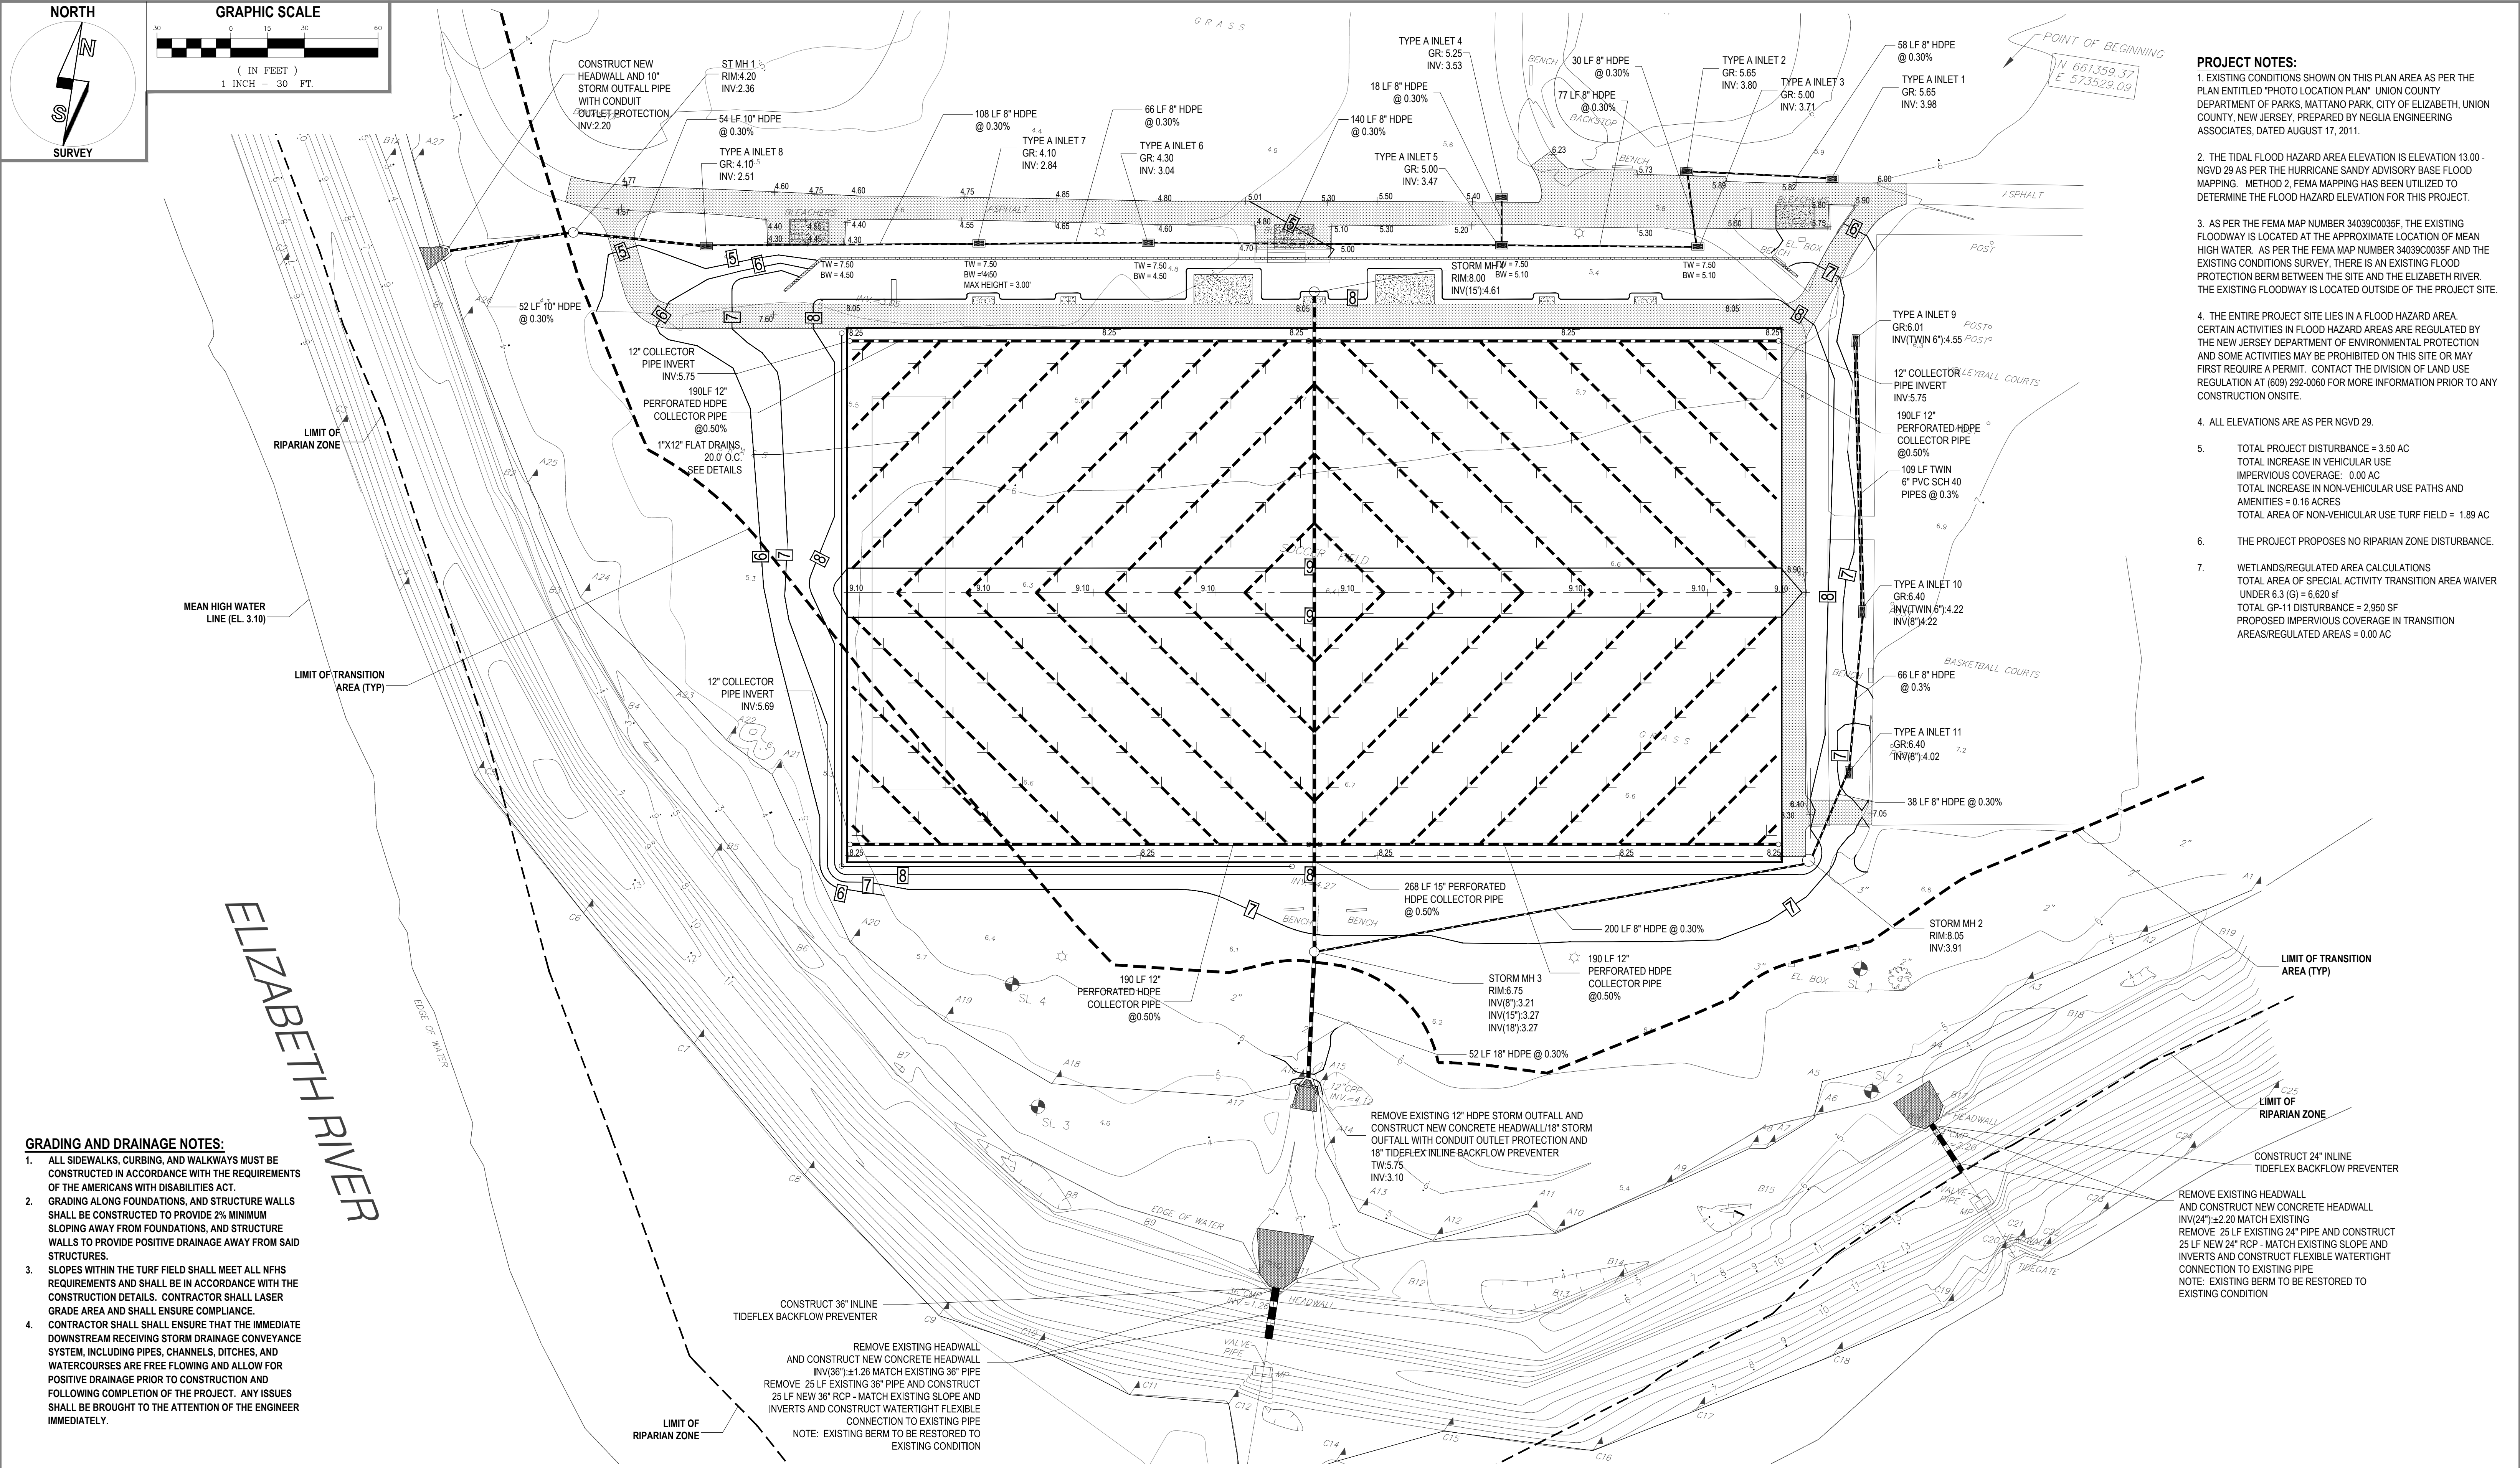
NORTH

N

S

SURVEY

GRAPHIC SCALE

30 0 15 30 60

( IN FEET )
1 INCH = 30 FT.

GRASS

POINT OF BEGINNING
N 661359.37
E 573529.09

PROJECT NOTES:
1. EXISTING CONDITIONS SHOWN ON THIS PLAN AREA AS PER THE PLAN ENTITLED "PHOTO LOCATION PLAN" UNION COUNTY DEPARTMENT OF PARKS, MATTANO PARK, CITY OF ELIZABETH, UNION COUNTY, NEW JERSEY, PREPARED BY NEGLIA ENGINEERING ASSOCIATES, DATED AUGUST 17, 2011.

2. THE TIDAL FLOOD HAZARD AREA ELEVATION IS ELEVATION 13.00 - NGVD 29 AS PER THE HURRICANE SANDY ADVISORY BASE FLOOD MAPPING. METHOD 2, FEMA MAPPING HAS BEEN UTILIZED TO DETERMINE THE FLOOD HAZARD ELEVATION FOR THIS PROJECT.

3. AS PER THE FEMA MAP NUMBER 34039C0035F, THE EXISTING FLOODWAY IS LOCATED AT THE APPROXIMATE LOCATION OF MEAN HIGH WATER. AS PER THE FEMA MAP NUMBER 34039C0035F AND THE EXISTING CONDITIONS SURVEY, THERE IS AN EXISTING FLOOD PROTECTION BERM BETWEEN THE SITE AND THE ELIZABETH RIVER. THE EXISTING FLOODWAY IS LOCATED OUTSIDE OF THE PROJECT SITE.

4. THE ENTIRE PROJECT SITE LIES IN A FLOOD HAZARD AREA. CERTAIN ACTIVITIES IN FLOOD HAZARD AREAS ARE REGULATED BY THE NEW JERSEY DEPARTMENT OF ENVIRONMENTAL PROTECTION AND SOME ACTIVITIES MAY BE PROHIBITED ON THIS SITE OR MAY FIRST REQUIRE A PERMIT. CONTACT THE DIVISION OF LAND USE REGULATION AT (609) 292-0060 FOR MORE INFORMATION PRIOR TO ANY CONSTRUCTION ONSITE.

4. ALL ELEVATIONS ARE AS PER NGVD 29.

5. TOTAL PROJECT DISTURBANCE = 3.50 AC
TOTAL INCREASE IN VEHICULAR USE IMPERVIOUS COVERAGE: 0.00 AC
TOTAL INCREASE IN NON-VEHICULAR USE PATHS AND AMENITIES = 0.16 ACRES
TOTAL AREA OF NON-VEHICULAR USE TURF FIELD = 1.89 AC

6. THE PROJECT PROPOSES NO RIPARIAN ZONE DISTURBANCE.

7. WETLANDS/REGULATED AREA CALCULATIONS
TOTAL AREA OF SPECIAL ACTIVITY TRANSITION AREA WAIVER UNDER 6.3 (G) = 6,620 sf
TOTAL GP-11 DISTURBANCE = 2,950 SF
PROPOSED IMPERVIOUS COVERAGE IN TRANSITION AREAS/REGULATED AREAS = 0.00 AC

CONSTRUCT NEW HEADWALL AND 10" STORM OUTFALL PIPE WITH CONDUIT OUTLET PROTECTION INV:2.20

ST MH 1 RIM:4.20 INV:2.36

54 LF 10" HDPE @ 0.30%

TYPE A INLET 8 GR: 4.10 INV: 2.51

108 LF 8" HDPE @ 0.30%

TYPE A INLET 7 GR: 4.10 INV: 2.84

66 LF 8" HDPE @ 0.30%

TYPE A INLET 6 GR: 4.30 INV: 3.04

140 LF 8" HDPE @ 0.30%

TYPE A INLET 5 GR: 5.00 INV: 3.47

18 LF 8" HDPE @ 0.30%

TYPE A INLET 4 GR: 5.25 INV: 3.53

30 LF 8" HDPE @ 0.30%

77 LF 8" HDPE @ 0.30%

TYPE A INLET 2 GR: 5.65 INV: 3.80

TYPE A INLET 3 GR: 5.00 INV: 3.71

58 LF 8" HDPE @ 0.30%

TYPE A INLET 1 GR: 5.65 INV: 3.98

BENCH BACKSTOP BLEACHERS ASPHALT BLEACHERS EL. BOX POST

TW = 7.50 BW = 4.50

TW = 7.50 BW = 4.50 MAX HEIGHT = 3.00'

TW = 7.50 BW = 4.50

STORM MH 1 RIM:8.00 INV(15'):4.61

TW = 7.50 BW = 5.10

TW = 7.50 BW = 5.10

52 LF 10" HDPE @ 0.30%

12" COLLECTOR PIPE INVERT INV:5.75

190LF 12" PERFORATED HDPE COLLECTOR PIPE @0.50%

1"X12" FLAT DRAINS, 20.0' O.C. SEE DETAILS

TYPE A INLET 9 GR:6.01 INV(TWIN 6"):4.55

12" COLLECTOR PIPE INVERT INV:5.75

190LF 12" PERFORATED HDPE COLLECTOR PIPE @0.50%

109 LF TWIN 6" PVC SCH 40 PIPES @ 0.3%

VOLLEYBALL COURTS

LIMIT OF RIPARIAN ZONE

SOCCER FIELD

MEAN HIGH WATER LINE (EL. 3.10)

TYPE A INLET 10 GR:6.40 INV(TWIN 6"):4.22 INV(8"):4.22

LIMIT OF TRANSITION AREA (TYP)

BASKETBALL COURTS

66 LF 8" HDPE @ 0.3%

12" COLLECTOR PIPE INVERT INV:5.69

TYPE A INLET 11 GR:6.40 INV(8"):4.02

38 LF 8" HDPE @ 0.30%

268 LF 15" PERFORATED HDPE COLLECTOR PIPE @ 0.50%

200 LF 8" HDPE @ 0.30%

STORM MH 2 RIM:8.05 INV:3.91

ELIZABETH RIVER

EDGE OF WATER

190 LF 12" PERFORATED HDPE COLLECTOR PIPE @0.50%

STORM MH 3 RIM:6.75 INV(8"):3.21 INV(15"):3.27 INV(18'):3.27

190 LF 12" PERFORATED HDPE COLLECTOR PIPE @0.50%

EL. BOX

LIMIT OF TRANSITION AREA (TYP)

52 LF 18" HDPE @ 0.30%

SL 4 SL 3 SL 1 SL 2

12" CPP INV.=4.12

REMOVE EXISTING 12" HDPE STORM OUTFALL AND CONSTRUCT NEW CONCRETE HEADWALL/18" STORM OUFTALL WITH CONDUIT OUTLET PROTECTION AND 18" TIDEFLEX INLINE BACKFLOW PREVENTER TW:5.75 INV:3.10

LIMIT OF RIPARIAN ZONE

CONSTRUCT 24" INLINE TIDEFLEX BACKFLOW PREVENTER

REMOVE EXISTING HEADWALL AND CONSTRUCT NEW CONCRETE HEADWALL INV(24"):±2.20 MATCH EXISTING
REMOVE 25 LF EXISTING 24" PIPE AND CONSTRUCT 25 LF NEW 24" RCP - MATCH EXISTING SLOPE AND INVERTS AND CONSTRUCT FLEXIBLE WATERTIGHT CONNECTION TO EXISTING PIPE
NOTE: EXISTING BERM TO BE RESTORED TO EXISTING CONDITION

GRADING AND DRAINAGE NOTES:
1. ALL SIDEWALKS, CURBING, AND WALKWAYS MUST BE CONSTRUCTED IN ACCORDANCE WITH THE REQUIREMENTS OF THE AMERICANS WITH DISABILITIES ACT.
2. GRADING ALONG FOUNDATIONS, AND STRUCTURE WALLS SHALL BE CONSTRUCTED TO PROVIDE 2% MINIMUM SLOPING AWAY FROM FOUNDATIONS, AND STRUCTURE WALLS TO PROVIDE POSITIVE DRAINAGE AWAY FROM SAID STRUCTURES.
3. SLOPES WITHIN THE TURF FIELD SHALL MEET ALL NFHS REQUIREMENTS AND SHALL BE IN ACCORDANCE WITH THE CONSTRUCTION DETAILS. CONTRACTOR SHALL LASER GRADE AREA AND SHALL ENSURE COMPLIANCE.
4. CONTRACTOR SHALL SHALL ENSURE THAT THE IMMEDIATE DOWNSTREAM RECEIVING STORM DRAINAGE CONVEYANCE SYSTEM, INCLUDING PIPES, CHANNELS, DITCHES, AND WATERCOURSES ARE FREE FLOWING AND ALLOW FOR POSITIVE DRAINAGE PRIOR TO CONSTRUCTION AND FOLLOWING COMPLETION OF THE PROJECT. ANY ISSUES SHALL BE BROUGHT TO THE ATTENTION OF THE ENGINEER IMMEDIATELY.

CONSTRUCT 36" INLINE TIDEFLEX BACKFLOW PREVENTER

36" CMP INV.=1.26 HEADWALL VALVE PIPE MP

REMOVE EXISTING HEADWALL AND CONSTRUCT NEW CONCRETE HEADWALL INV(36"):±1.26 MATCH EXISTING 36" PIPE
REMOVE 25 LF EXISTING 36" PIPE AND CONSTRUCT 25 LF NEW 36" RCP - MATCH EXISTING SLOPE AND INVERTS AND CONSTRUCT WATERTIGHT FLEXIBLE CONNECTION TO EXISTING PIPE
NOTE: EXISTING BERM TO BE RESTORED TO EXISTING CONDITION

LIMIT OF RIPARIAN ZONE

HEADWALL CMP VALVE PIPE MP HEADWALL TIDEGATE